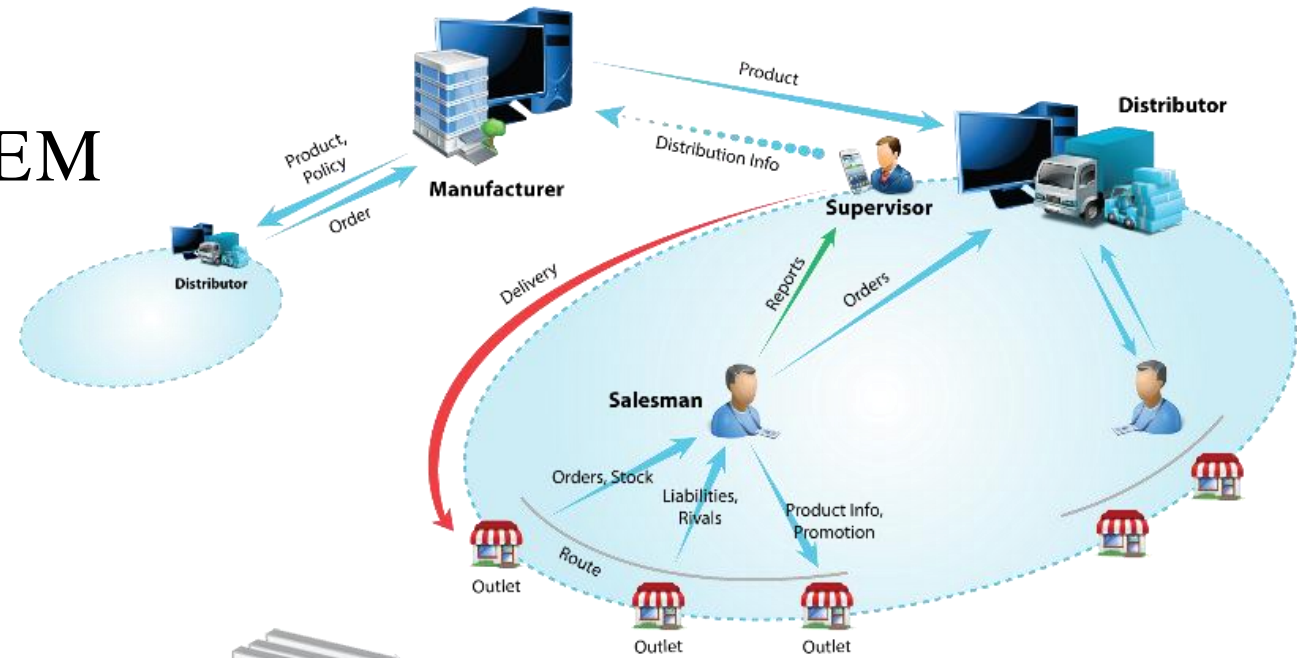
EM

Product

Distributor

Distribution Info

Product, Policy

Order

Manufacturer

Supervisor

Distributor

Delivery

Reports

Orders

Salesman

Orders, Stock

Liabilities, Rivals

Product Info, Promotion

Route

Outlet

Outlet

Outlet